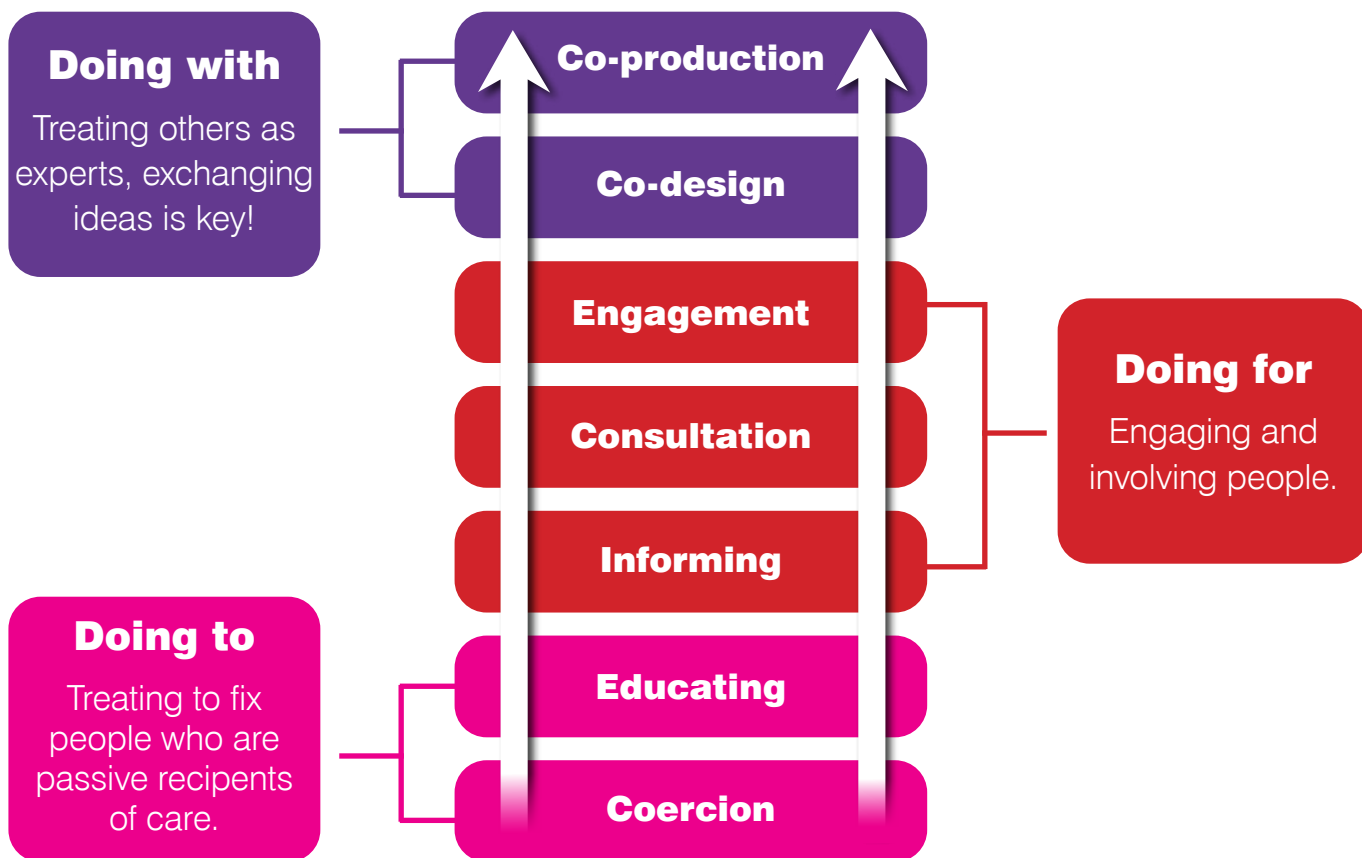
Doing with

Treating others as experts, exchanging ideas is key!

Co-production

Co-design

Engagement

Consultation

Informing

Doing for

Engaging and involving people.

Doing to

Treating to fix people who are passive recipients of care.

Educating

Coercion